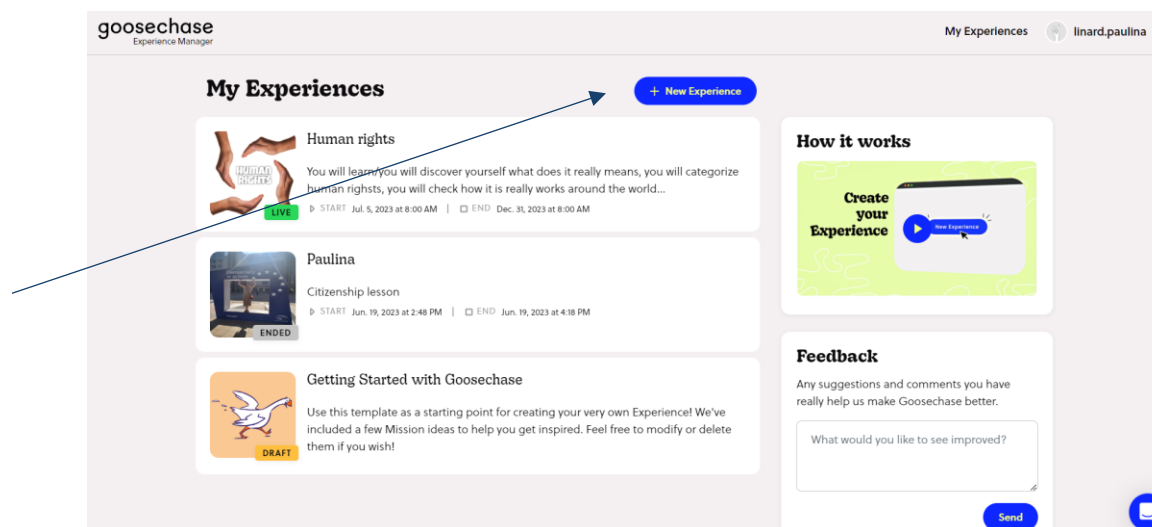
goosechase
Experience Manager

My Experiences linard.paulina

My Experiences

+ New Experience

HUMAN RIGHTS
LIVE
Human rights
You will learn/you will discover yourself what does it really means, you will categorize human rishts, you will check how it is really works around the world...
START Jul. 5, 2023 at 8:00 AM | END Dec. 31, 2023 at 8:00 AM

ENDED
Paulina
Citizenship lesson
START Jun. 19, 2023 at 2:48 PM | END Jun. 19, 2023 at 4:18 PM

DRAFT
Getting Started with Goosechase
Use this template as a starting point for creating your very own Experience! We've included a few Mission ideas to help you get inspired. Feel free to modify or delete them if you wish!

How it works
Create your Experience
New Experience

Feedback
Any suggestions and comments you have really help us make Goosechase better.
What would you like to see improved?
Send